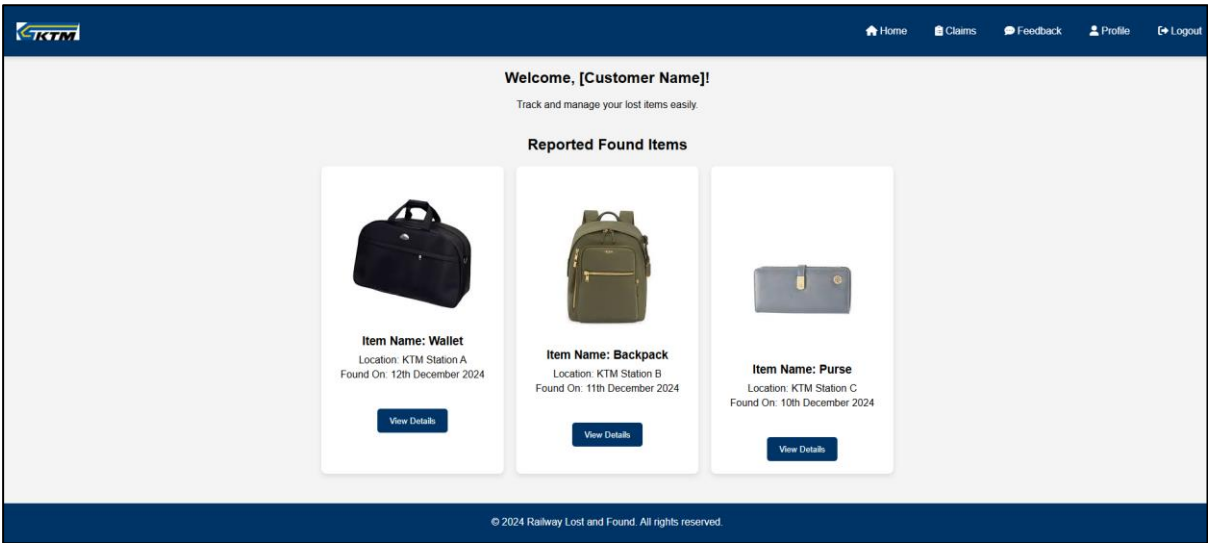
KTM

Home Claims Feedback Profile Logout

Welcome, [Customer Name]!

Track and manage your lost items easily.

Reported Found Items

Item Name: Wallet
Location: KTM Station A
Found On: 12th December 2024

View Details

Item Name: Backpack
Location: KTM Station B
Found On: 11th December 2024

View Details

Item Name: Purse
Location: KTM Station C
Found On: 10th December 2024

View Details

© 2024 Railway Lost and Found. All rights reserved.